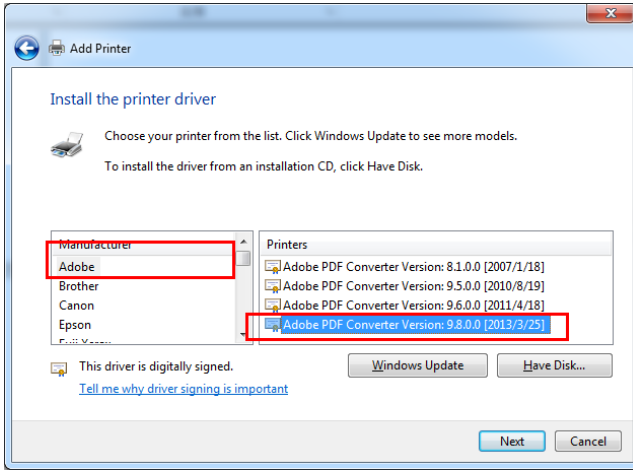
Add Printer

Install the printer driver

Choose your printer from the list. Click Windows Update to see more models.

To install the driver from an installation CD, click Have Disk.

Manufacturer
Adobe
Brother
Canon
Epson
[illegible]

Printers
Adobe PDF Converter Version: 8.1.0.0 [2007/1/18]
Adobe PDF Converter Version: 9.5.0.0 [2010/8/19]
Adobe PDF Converter Version: 9.6.0.0 [2011/4/18]
Adobe PDF Converter Version: 9.8.0.0 [2013/3/25]

This driver is digitally signed.
Tell me why driver signing is important

Windows Update
Have Disk...

Next
Cancel